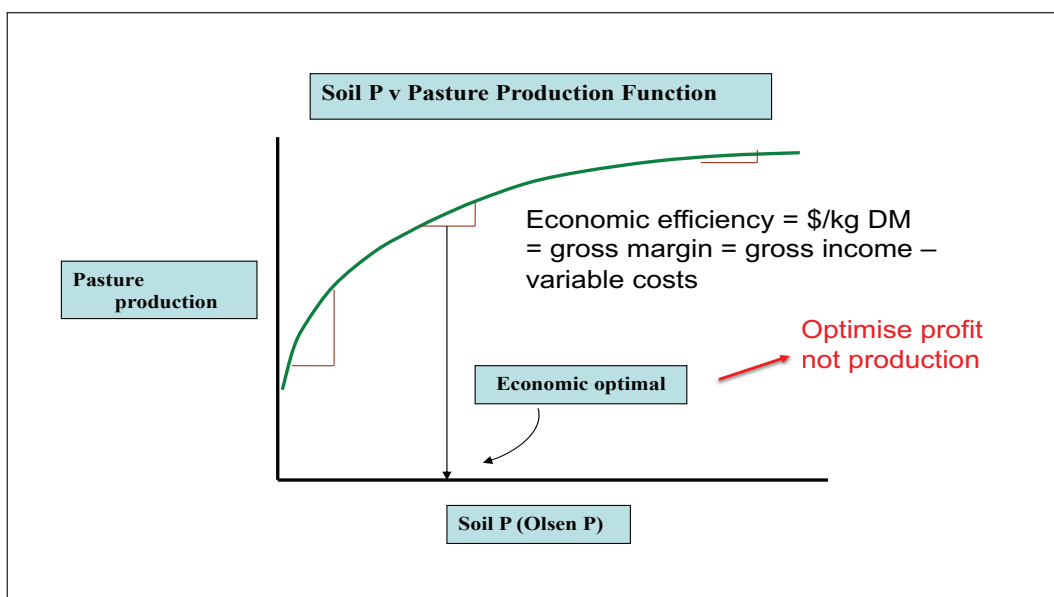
Soil P v Pasture Production Function

Economic efficiency = \$/kg DM = gross margin = gross income – variable costs

Pasture production

Optimise profit not production

Economic optimal

Soil P (Olsen P)